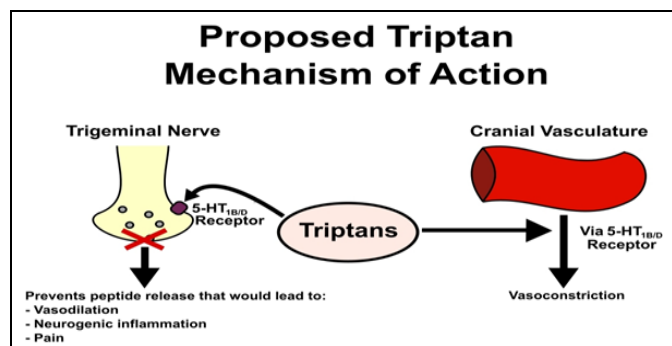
Proposed Triptan Mechanism of Action

Trigeminal Nerve

Cranial Vasculature

$5\text{-}HT_{1B/D}$ Receptor

Triptans

Via $5\text{-}HT_{1B/D}$ Receptor

Prevents peptide release that would lead to:
- Vasodilation
- Neurogenic inflammation
- Pain

Vasoconstriction